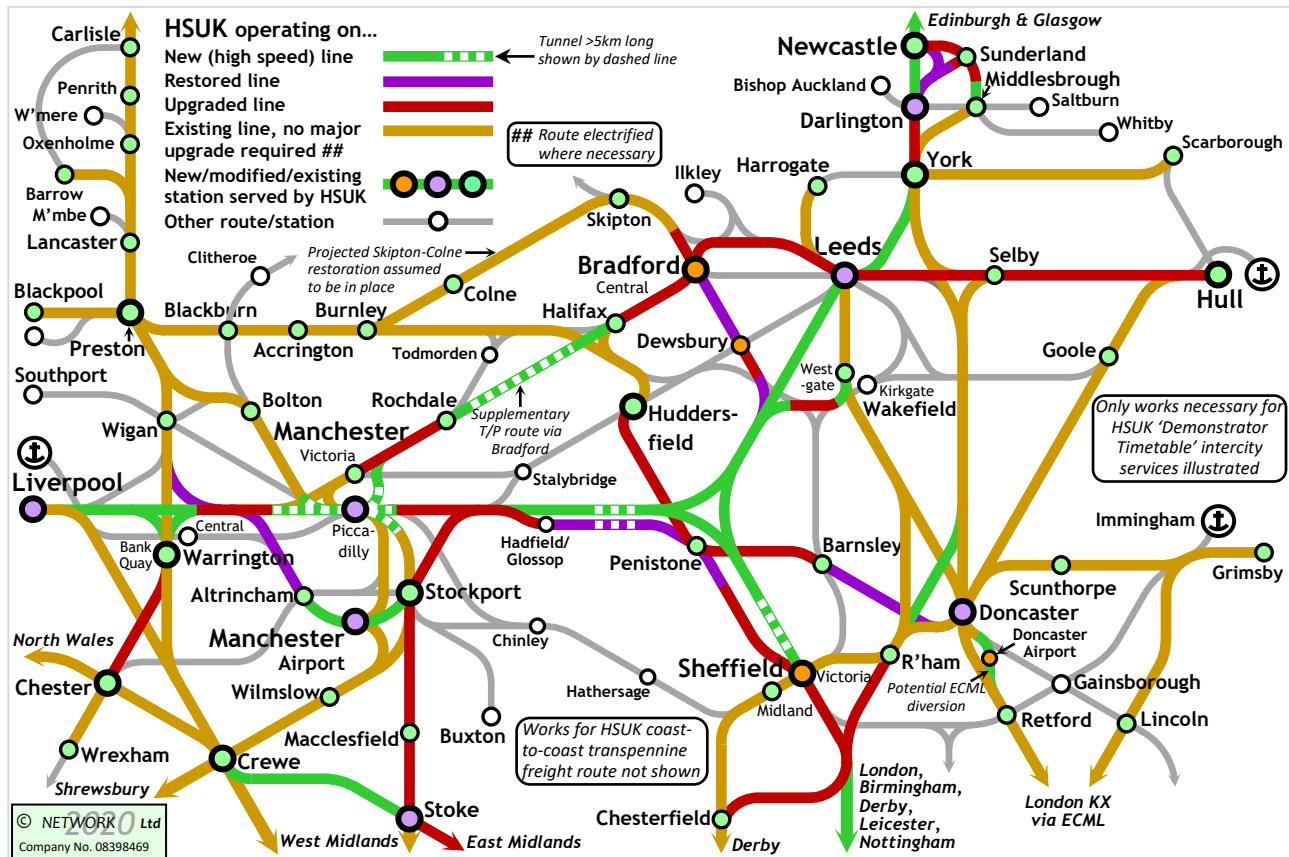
HSUK operating on…
New (high speed) line
Tunnel >5km long shown by dashed line
Restored line
Upgraded line
Existing line, no major upgrade required ##
## Route electrified where necessary
New/modified/existing station served by HSUK
Other route/station

Edinburgh & Glasgow
Newcastle
Sunderland
Bishop Auckland
Middlesbrough
Saltburn
Darlington
Whitby
Scarborough
York
Harrogate
Ilkley
Skipton
Carlisle
Penrith
W'mere
Oxenholme
Barrow
M'mbe
Lancaster
Blackpool
Preston
Southport
Wigan
Clitheroe
Projected Skipton-Colne restoration assumed to be in place
Colne
Blackburn
Burnley
Accrington
Bolton
Todmorden
Bradford
Central
Halifax
Dewsbury
Leeds
Selby
Hull
Goole
West-gate
Kirkgate
Wakefield
Rochdale
Supplementary T/P route via Bradford
Huddersfield
Manchester
Victoria
Stalybridge
Liverpool
Central
Bank Quay
Warrington
Picca-dilly
Hadfield/ Glossop
Penistone
Barnsley
Only works necessary for HSUK 'Demonstrator Timetable' intercity services illustrated
Immingham
Grimsby
Scunthorpe
Doncaster
Doncaster Airport
Altrincham
Stockport
Manchester
Airport
Chinley
North Wales
Chester
Wilmslow
Hathersage
Sheffield
Victoria
Midland
R'ham
Potential ECML diversion
Gainsborough
Retford
Lincoln
Wrexham
Crewe
Macclesfield
Buxton
Works for HSUK coast-to-coast transpennine freight route not shown
Shrewsbury
London, Birmingham, Derby, Leicester, Nottingham
London KX via ECML
Stoke
© NETWORK 2020 Ltd
Company No. 08398469
West Midlands
East Midlands
Chesterfield
Derby